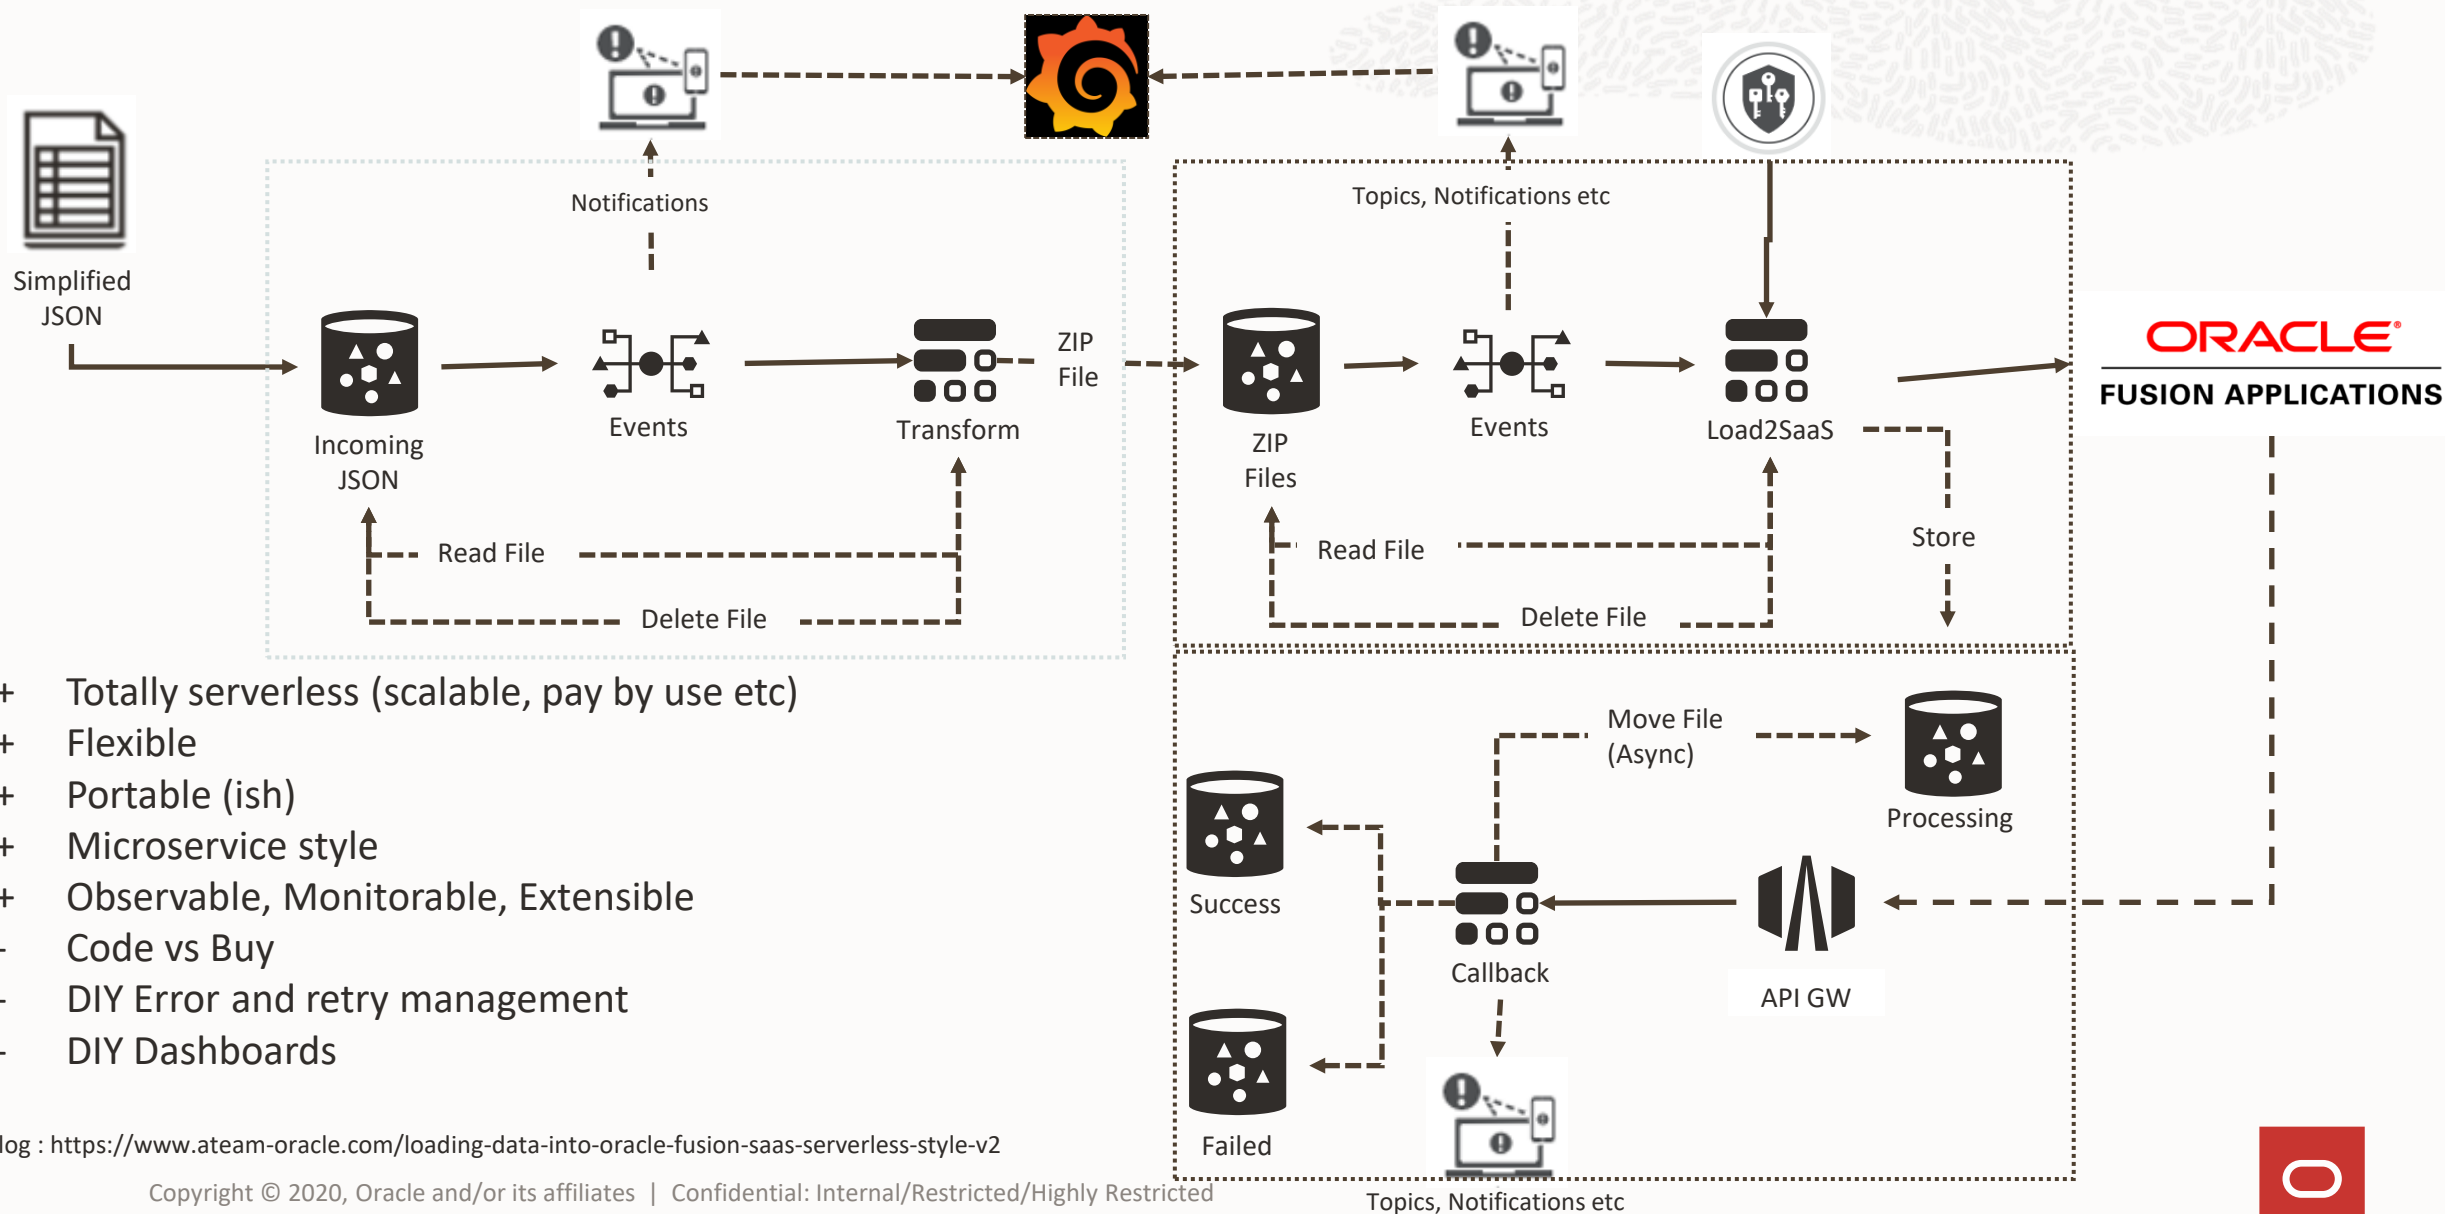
Simplified JSON

Notifications

Incoming JSON

Events

Transform

ZIP File

Read File

Delete File

Topics, Notifications etc

ZIP Files

Events

Load2SaaS

Read File

Delete File

Store

ORACLE®
FUSION APPLICATIONS

+ Totally serverless (scalable, pay by use etc)
+ Flexible
+ Portable (ish)
+ Microservice style
+ Observable, Monitorable, Extensible
- Code vs Buy
- DIY Error and retry management
- DIY Dashboards

Move File (Async)

Processing

Success

Callback

API GW

Failed

log : https://www.ateam-oracle.com/loading-data-into-oracle-fusion-saas-serverless-style-v2

Copyright © 2020, Oracle and/or its affiliates | Confidential: Internal/Restricted/Highly Restricted

Topics, Notifications etc